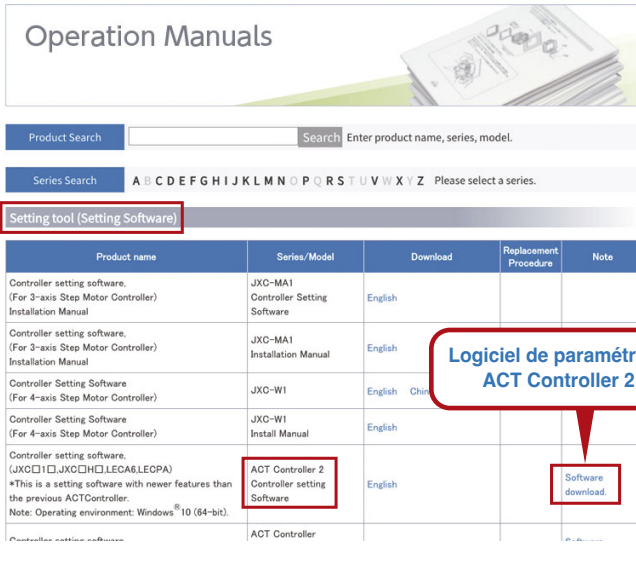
Operation Manuals

Product Search
Search Enter product name, series, model.

Series Search
A B C D E F G H I J K L M N O P Q R S T U V W X Y Z Please select a series.

Setting tool (Setting Software)

| Product name | Series/Model | Download | Replacement Procedure | Note |
|---|---|---|---|---|
| Controller setting software, (For 3-axis Step Motor Controller) Installation Manual | JXC-MA1 Controller Setting Software | English | | |
| Controller setting software, (For 3-axis Step Motor Controller) Installation Manual | JXC-MA1 Installation Manual | English | | |
| Controller Setting Software (For 4-axis Step Motor Controller) | JXC-W1 | English Chin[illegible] | | |
| Controller Setting Software (For 4-axis Step Motor Controller) | JXC-W1 Install Manual | English | | |
| Controller setting software, (JXC□1□,JXC□H□,LECA6,LECPA) *This is a setting software with newer features than the previous ACTController. Note: Operating environment: Windows®10 (64-bit). | ACT Controller 2 Controller setting Software | English | | Software download. |
| Controller setting software | ACT Controller | | | Software |

Logiciel de paramétr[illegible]
ACT Controller 2